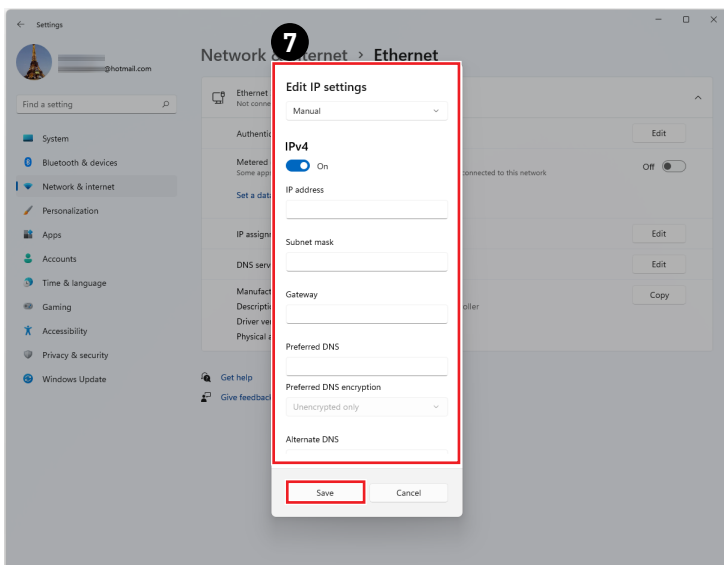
Settings

@hotmail.com

Find a setting

System
Bluetooth & devices
Network & internet
Personalization
Apps
Accounts
Time & language
Gaming
Accessibility
Privacy & security
Windows Update

Network & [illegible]ternet > Ethernet

7

Ethernet
Not conne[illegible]

Authentic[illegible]
Edit

Metered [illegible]
Some app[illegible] connected to this network
Off
Set a dat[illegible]

IP assign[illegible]
Edit

DNS serv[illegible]
Edit

Manufact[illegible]
Descripti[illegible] oller
Driver ve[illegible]
Physical a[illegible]
Copy

Get help
Give feedbac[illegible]

Edit IP settings

Manual

IPv4

On

IP address

Subnet mask

Gateway

Preferred DNS

Preferred DNS encryption

Unencrypted only

Alternate DNS

Save
Cancel